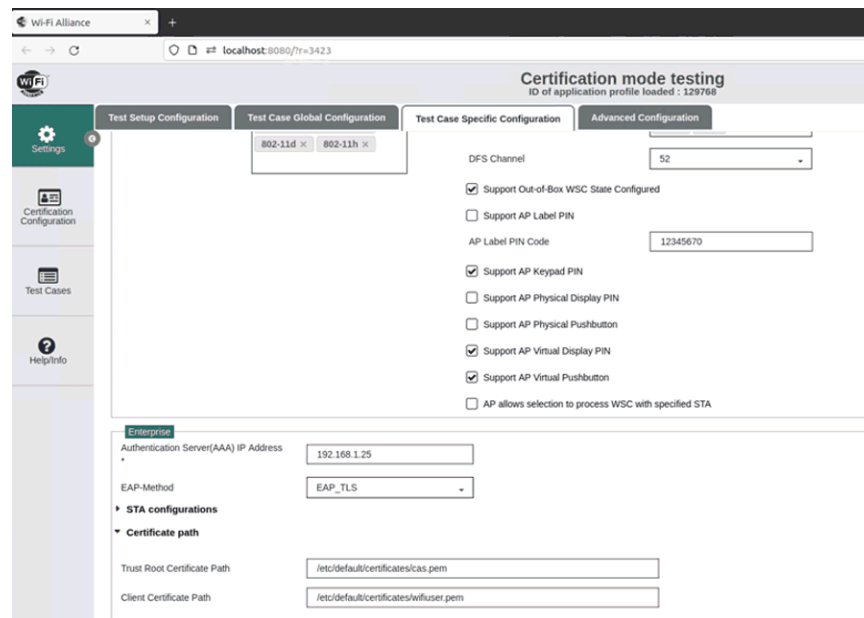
Wi-Fi Alliance × +

localhost:8080/?r=3423

Wi Fi

Certification mode testing
ID of application profile loaded : 129768

Test Setup Configuration | Test Case Global Configuration | Test Case Specific Configuration | Advanced Configuration

Settings

Certification Configuration

Test Cases

Help/Info

802-11d × 802-11h ×

DFS Channel 52

Support Out-of-Box WSC State Configured

Support AP Label PIN

AP Label PIN Code 12345670

Support AP Keypad PIN

Support AP Physical Display PIN

Support AP Physical Pushbutton

Support AP Virtual Display PIN

Support AP Virtual Pushbutton

AP allows selection to process WSC with specified STA

Enterprise

Authentication Server(AAA) IP Address * 192.168.1.25

EAP-Method EAP_TLS

STA configurations

Certificate path

Trust Root Certificate Path /etc/default/certificates/cas.pem

Client Certificate Path /etc/default/certificates/wifiuser.pem